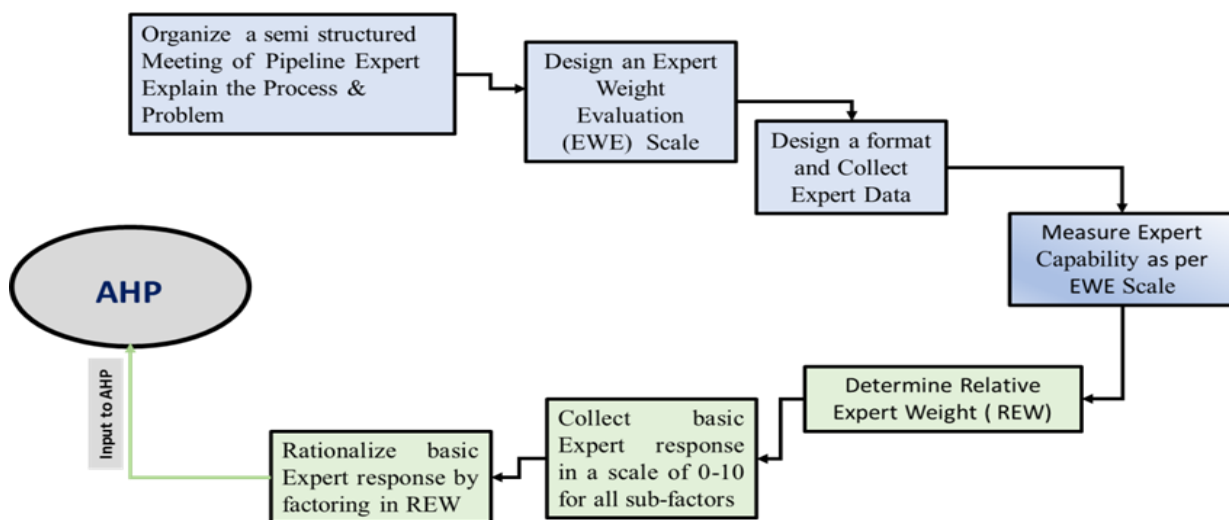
Organize a semi structured Meeting of Pipeline Expert Explain the Process & Problem

Design an Expert Weight Evaluation (EWE) Scale

Design a format and Collect Expert Data

Measure Expert Capability as per EWE Scale

Determine Relative Expert Weight ( REW)

Collect basic Expert response in a scale of 0-10 for all sub-factors

Rationalize basic Expert response by factoring in REW

Input to AHP

AHP